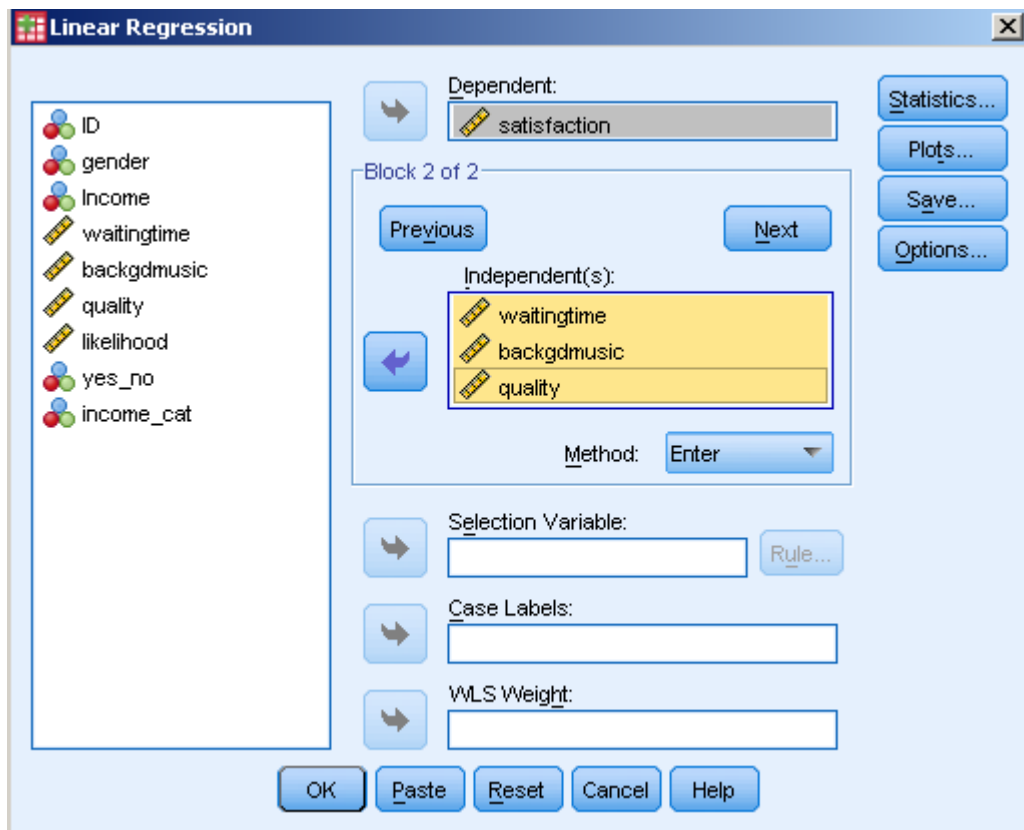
Linear Regression

ID
gender
Income
waitingtime
backgdmusic
quality
likelihood
yes_no
income_cat

Dependent:
satisfaction

Block 2 of 2
Previous
Next
Independent(s):
waitingtime
backgdmusic
quality
Method: Enter

Selection Variable:
Rule...
Case Labels:
WLS Weight:

Statistics...
Plots...
Save...
Options...

OK
Paste
Reset
Cancel
Help